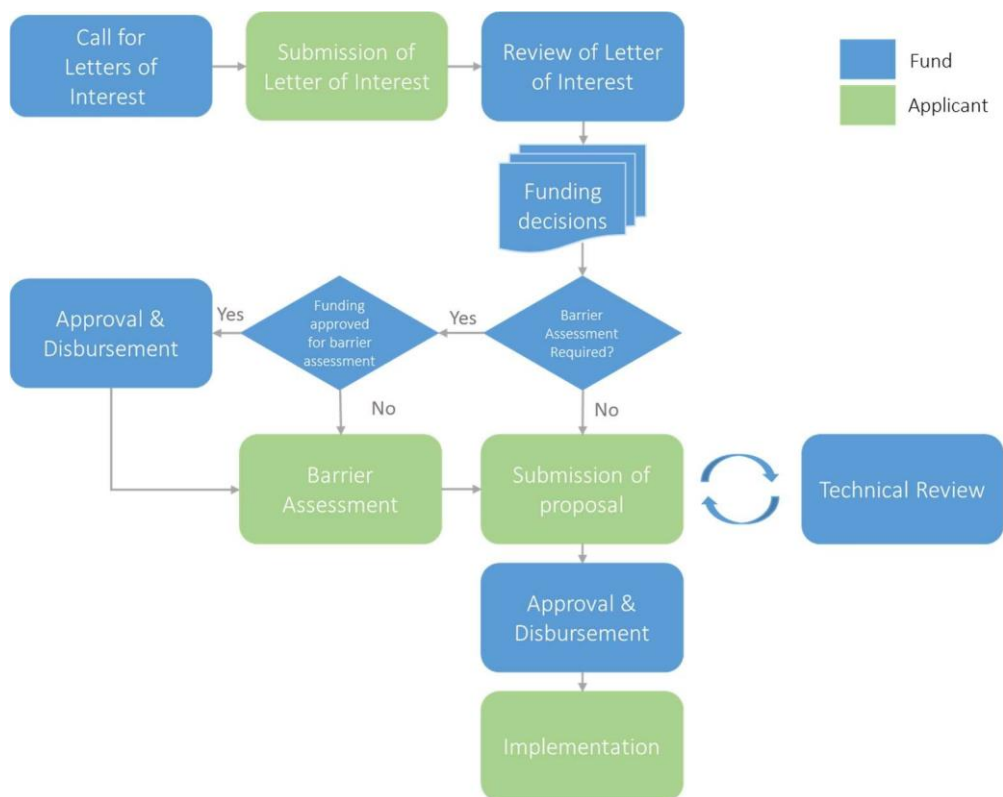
Call for Letters of Interest

Submission of Letter of Interest

Review of Letter of Interest

Fund

Applicant

Funding decisions

Approval & Disbursement

Yes

Funding approved for barrier assessment

Yes

Barrier Assessment Required?

No

No

Barrier Assessment

Submission of proposal

Technical Review

Approval & Disbursement

Implementation